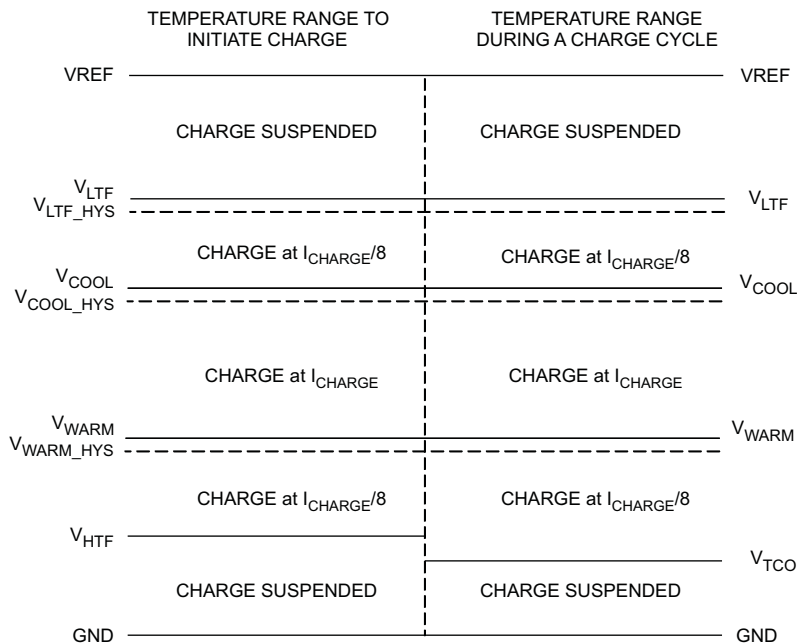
TEMPERATURE RANGE TO INITIATE CHARGE

TEMPERATURE RANGE DURING A CHARGE CYCLE

VREF

VREF

CHARGE SUSPENDED

CHARGE SUSPENDED

$V_{LTF}$

$V_{LTF\_HYS}$

$V_{LTF}$

CHARGE at $I_{CHARGE}/8$

CHARGE at $I_{CHARGE}/8$

$V_{COOL}$

$V_{COOL\_HYS}$

$V_{COOL}$

CHARGE at $I_{CHARGE}$

CHARGE at $I_{CHARGE}$

$V_{WARM}$

$V_{WARM\_HYS}$

$V_{WARM}$

CHARGE at $I_{CHARGE}/8$

CHARGE at $I_{CHARGE}/8$

$V_{HTF}$

$V_{TCO}$

CHARGE SUSPENDED

CHARGE SUSPENDED

GND

GND